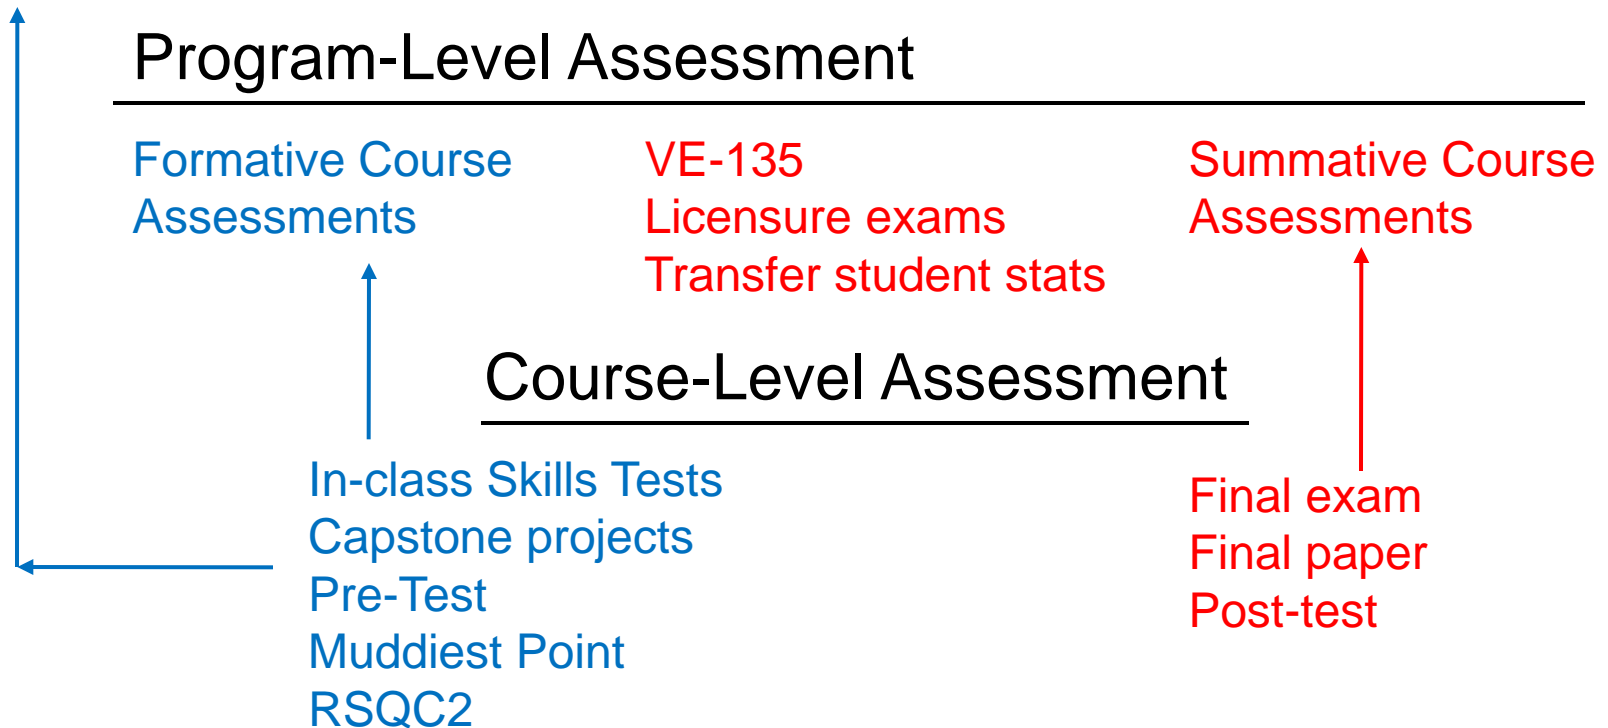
Program-Level Assessment

Formative Course Assessments

VE-135
Licensure exams
Transfer student stats

Summative Course Assessments

Course-Level Assessment

In-class Skills Tests
Capstone projects
Pre-Test
Muddiest Point
RSQC2

Final exam
Final paper
Post-test